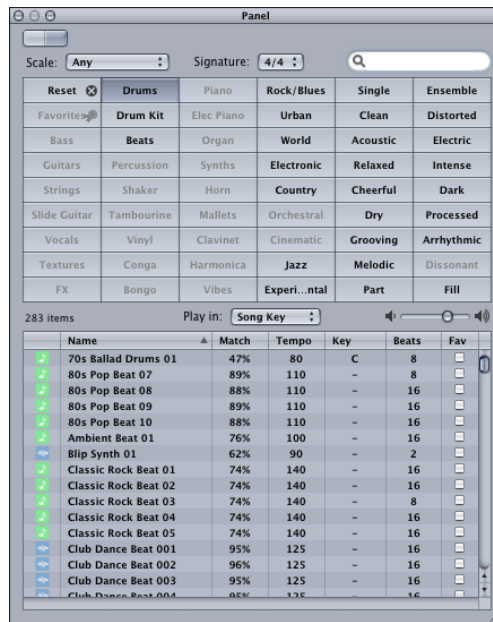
Panel

Scale: Any
Signature: 4/4

| Reset | Drums | Piano | Rock/Blues | Single | Ensemble |
|---|---|---|---|---|---|
| Favorites | Drum Kit | Elec Piano | Urban | Clean | Distorted |
| Bass | Beats | Organ | World | Acoustic | Electric |
| Guitars | Percussion | Synths | Electronic | Relaxed | Intense |
| Strings | Shaker | Horn | Country | Cheerful | Dark |
| Slide Guitar | Tambourine | Mallets | Orchestral | Dry | Processed |
| Vocals | Vinyl | Clavinet | Cinematic | Grooving | Arrhythmic |
| Textures | Conga | Harmonica | Jazz | Melodic | Dissonant |
| FX | Bongo | Vibes | Experi...ntal | Part | Fill |

283 items
Play in: Song Key

| Name | Match | Tempo | Key | Beats | Fav |
|---|---|---|---|---|---|
| 70s Ballad Drums 01 | 47% | 80 | C | 8 | |
| 80s Pop Beat 07 | 89% | 110 | – | 8 | |
| 80s Pop Beat 08 | 88% | 110 | – | 16 | |
| 80s Pop Beat 09 | 89% | 110 | – | 16 | |
| 80s Pop Beat 10 | 88% | 110 | – | 16 | |
| Ambient Beat 01 | 76% | 100 | – | 16 | |
| Blip Synth 01 | 62% | 90 | – | 2 | |
| Classic Rock Beat 01 | 74% | 140 | – | 16 | |
| Classic Rock Beat 02 | 74% | 140 | – | 16 | |
| Classic Rock Beat 03 | 74% | 140 | – | 8 | |
| Classic Rock Beat 04 | 74% | 140 | – | 16 | |
| Classic Rock Beat 05 | 74% | 140 | – | 16 | |
| Club Dance Beat 001 | 95% | 125 | – | 16 | |
| Club Dance Beat 002 | 96% | 125 | – | 16 | |
| Club Dance Beat 003 | 95% | 125 | – | 16 | |
| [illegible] | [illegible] | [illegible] | – | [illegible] | |